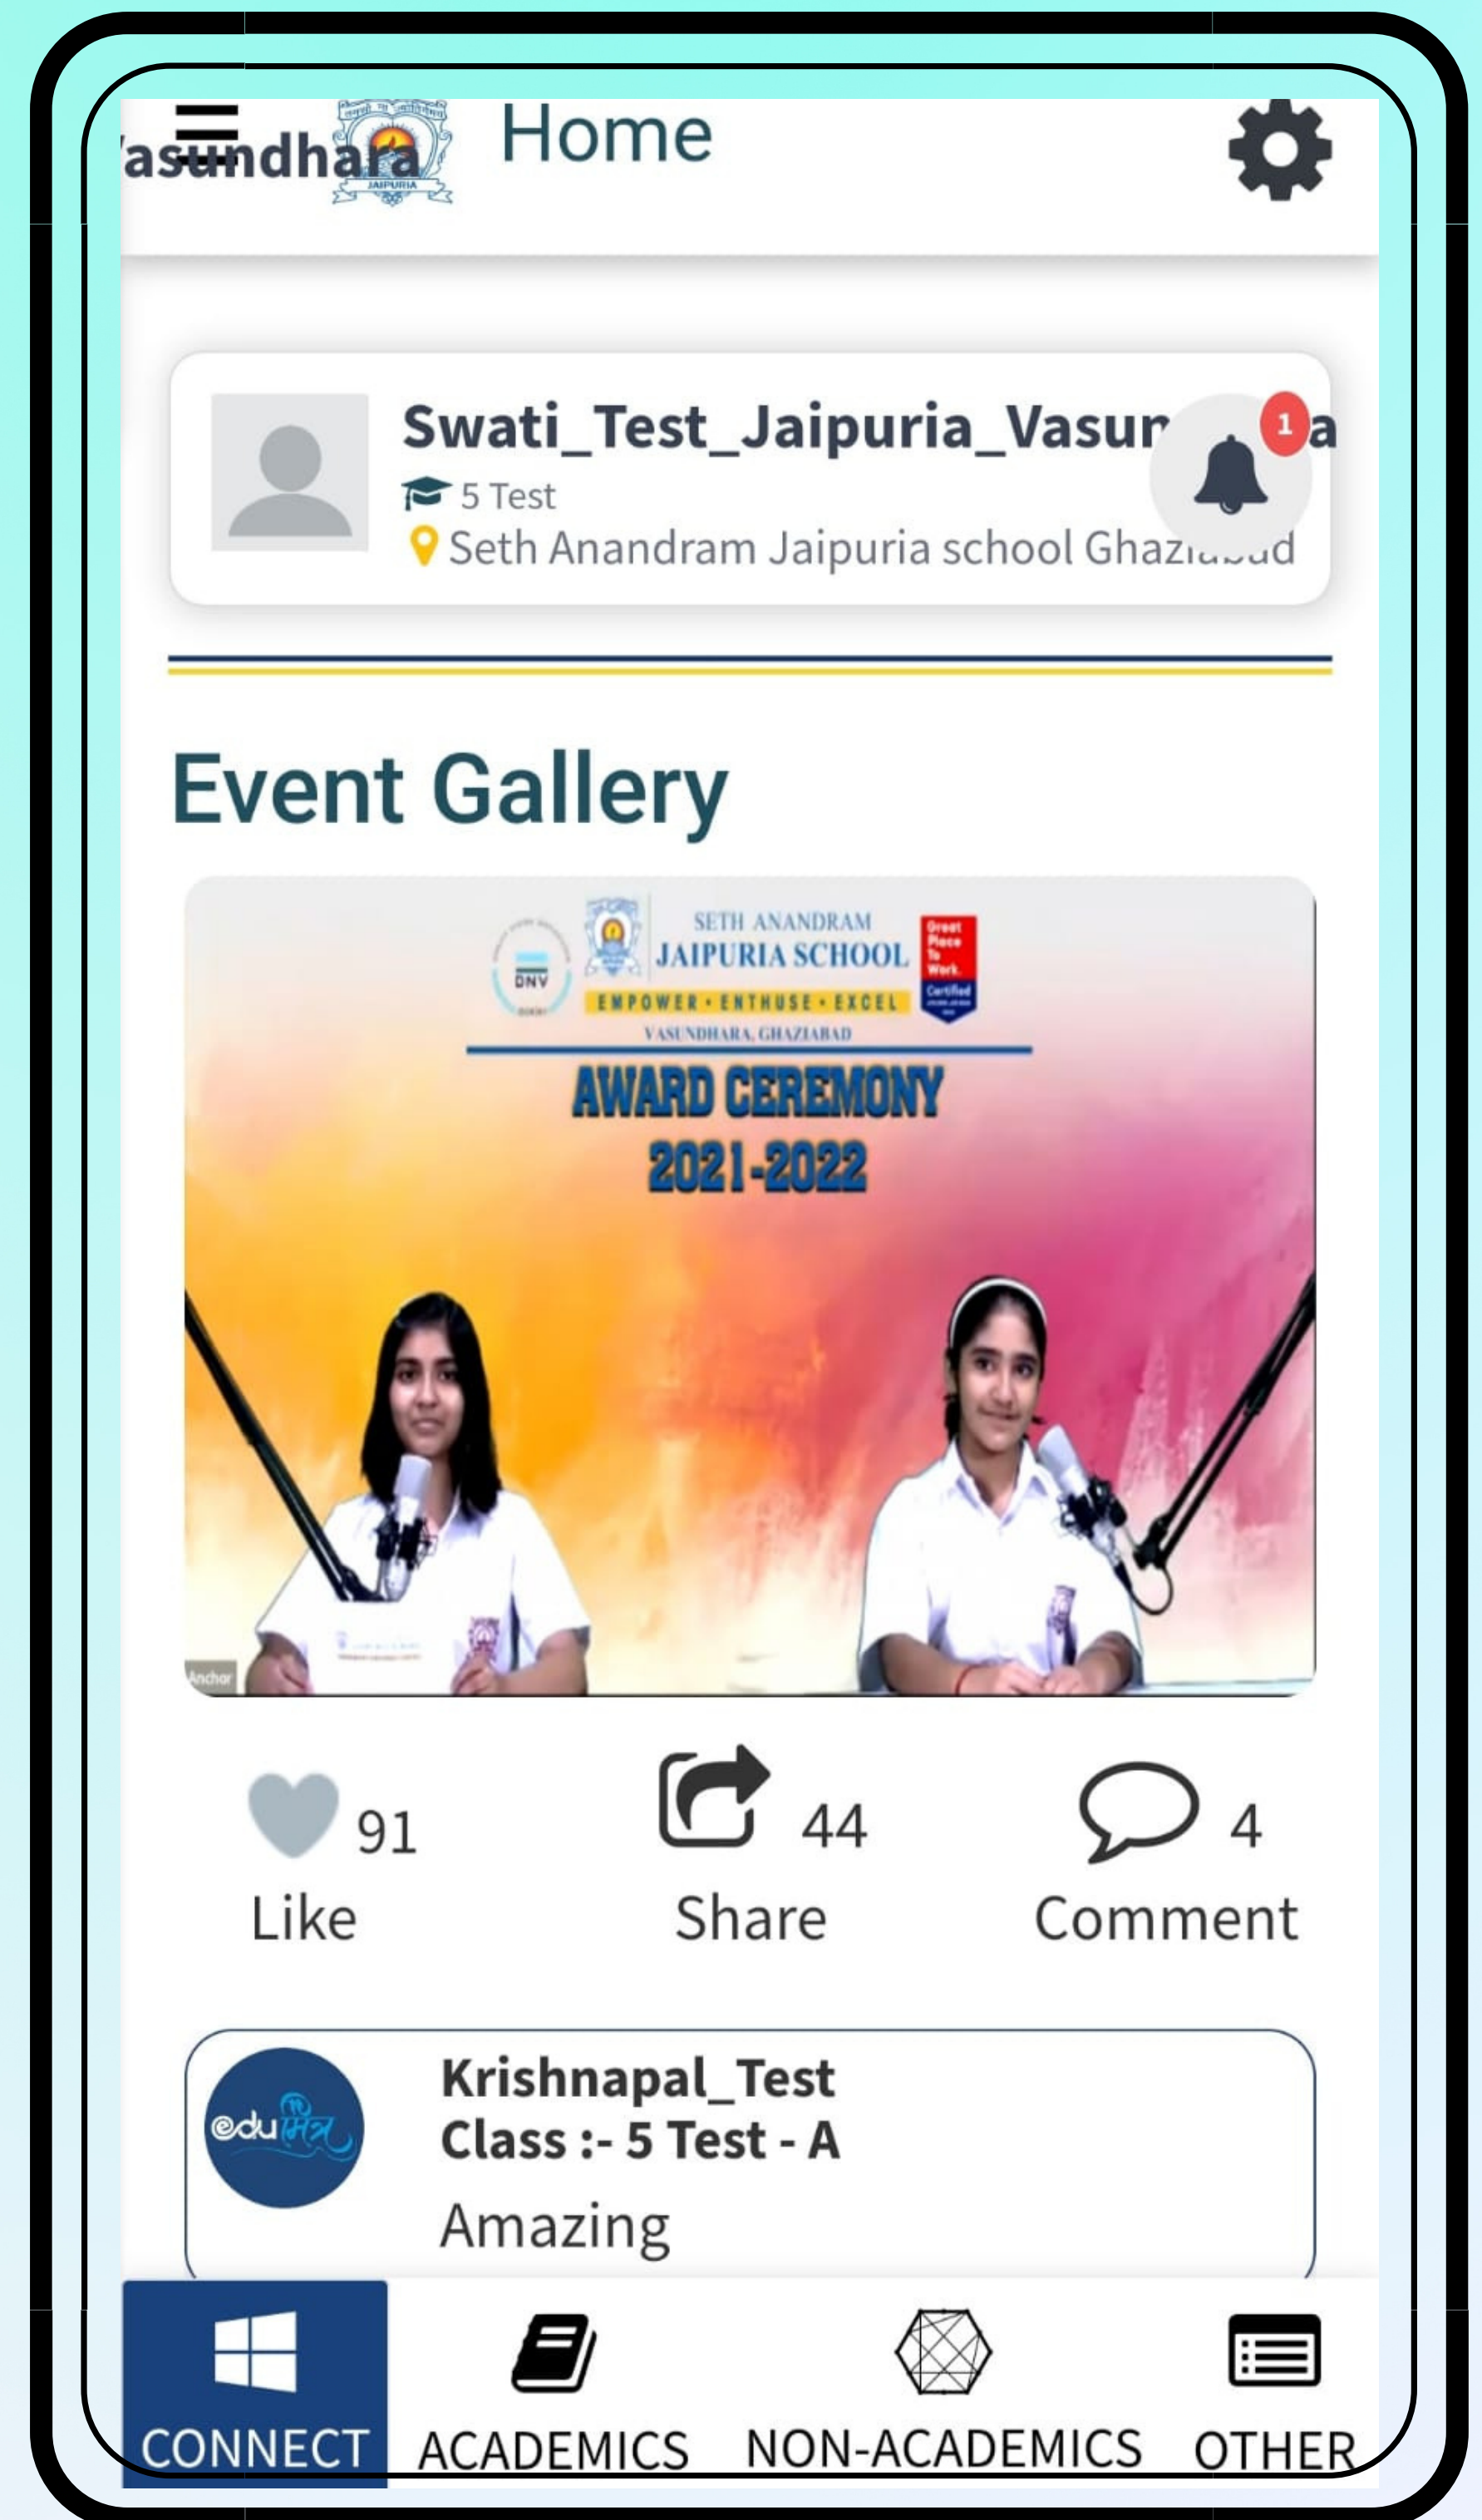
asundhara JAIPURIA Home

Swati_Test_Jaipuria_Vasun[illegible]a
1
5 Test
Seth Anandram Jaipuria school Ghaz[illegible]d

Event Gallery

SETH ANANDRAM JAIPURIA SCHOOL
EMPOWER • ENTHUSE • EXCEL
VASUNDHARA, GHAZIABAD
DNV
Great Place To Work. Certified
AWARD CEREMONY 2021-2022
Anchor

91 Like
44 Share
4 Comment

edu मित्र
Krishnapal_Test
Class :- 5 Test - A
Amazing

CONNECT ACADEMICS NON-ACADEMICS OTHER